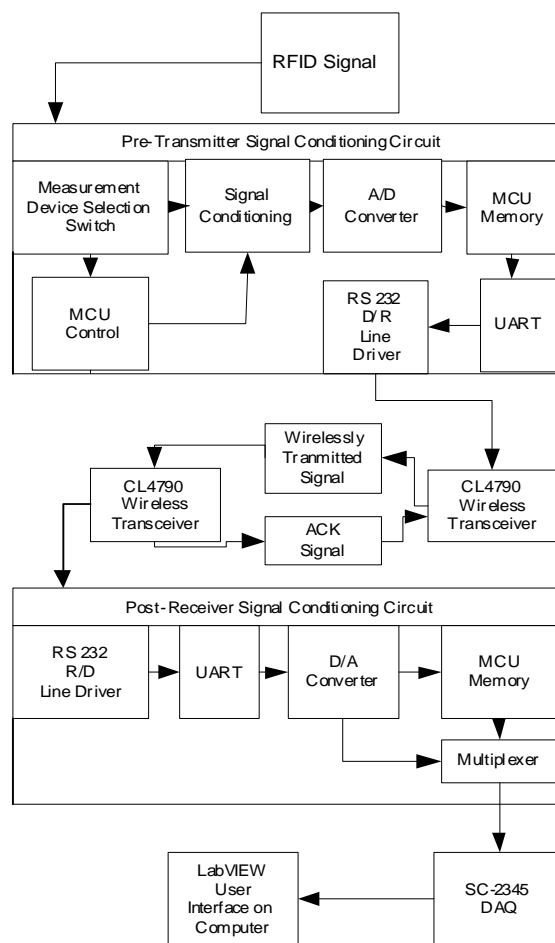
RFID Signal

Pre-Transmitter Signal Conditioning Circuit

Measurement Device Selection Switch

Signal Conditioning

A/D Converter

MCU Memory

MCU Control

RS 232 D/R Line Driver

UART

Wirelessly Tranmitted Signal

CL4790 Wireless Transceiver

CL4790 Wireless Transceiver

ACK Signal

Post-Receiver Signal Conditioning Circuit

RS 232 R/D Line Driver

UART

D/A Converter

MCU Memory

Multiplexer

LabVIEW User Interface on Computer

SC-2345 DAQ